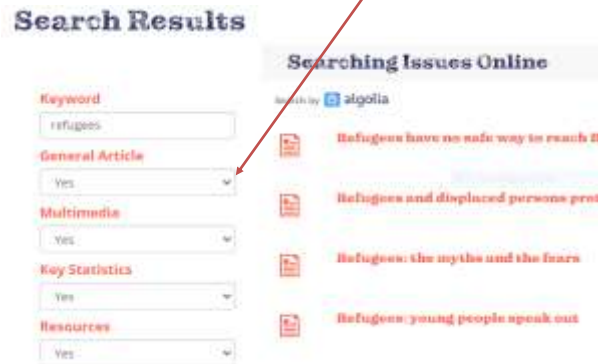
Search Results

Keyword
refugees
General Article
Yes
Multimedia
Yes
Key Statistics
Yes
Resources
Yes

Searching Issues Online

Search by algolia

Refugees have no safe way to reach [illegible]

Refugees and displaced persons pro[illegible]

Refugees: the myths and the fears

Refugees: young people speak out